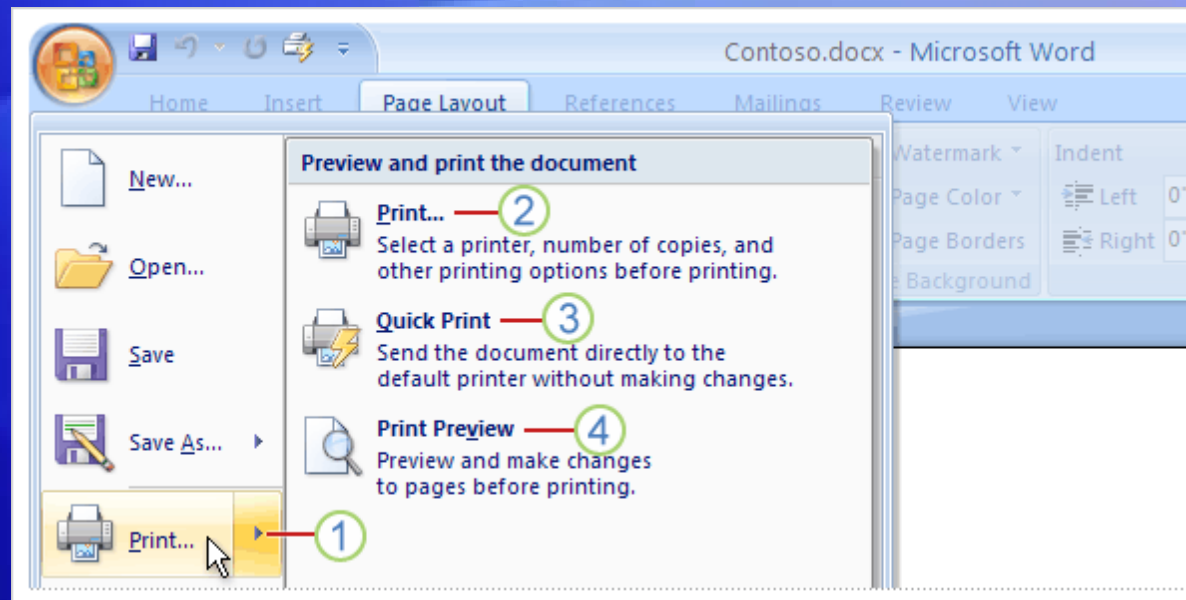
Contoso.docx - Microsoft Word

Home Insert Page Layout References Mailings Review View

Watermark
Page Color
Page Borders
Background

Indent
Left 0"
Right 0"

New...
Open...
Save
Save As...
Print...

Preview and print the document

Print...
Select a printer, number of copies, and other printing options before printing.

Quick Print
Send the document directly to the default printer without making changes.

Print Preview
Preview and make changes to pages before printing.

1
2
3
4